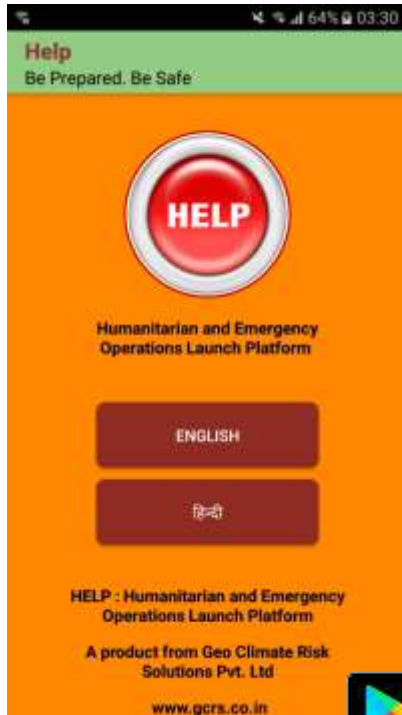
64% 03:30

Help
Be Prepared. Be Safe

HELP

Humanitarian and Emergency Operations Launch Platform

ENGLISH

हिन्दी

HELP : Humanitarian and Emergency Operations Launch Platform

A product from Geo Climate Risk Solutions Pvt. Ltd

www.gcrs.co.in